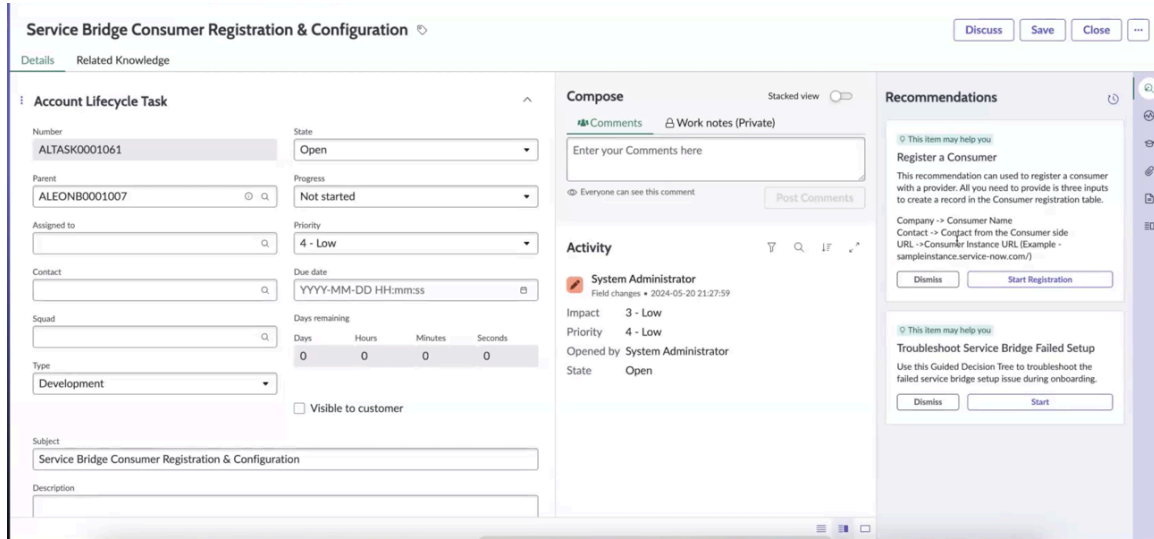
Service Bridge Consumer Registration & Configuration

Discuss Save Close ···

Details Related Knowledge

Account Lifecycle Task

Number
ALTASK0001061

State
Open

Parent
ALEONB0001007

Progress
Not started

Assigned to

Priority
4 - Low

Contact

Due date
YYYY-MM-DD HH:mm:ss

Squad

Days remaining

| Days | Hours | Minutes | Seconds |
|---|---|---|---|
| 0 | 0 | 0 | 0 |

Type
Development

Visible to customer

Subject
Service Bridge Consumer Registration & Configuration

Description

Compose

Stacked view

Comments Work notes (Private)

Enter your Comments here

Everyone can see this comment

Post Comments

Activity

System Administrator
Field changes • 2024-05-20 21:27:59

Impact 3 - Low
Priority 4 - Low
Opened by System Administrator
State Open

Recommendations

This item may help you
Register a Consumer
This recommendation can used to register a consumer with a provider. All you need to provide is three inputs to create a record in the Consumer registration table.

Company -> Consumer Name
Contact -> Contact from the Consumer side
URL ->Consumer Instance URL (Example - sampleinstance.service-now.com/)

Dismiss Start Registration

This item may help you
Troubleshoot Service Bridge Failed Setup
Use this Guided Decision Tree to troubleshoot the failed service bridge setup issue during onboarding.

Dismiss Start